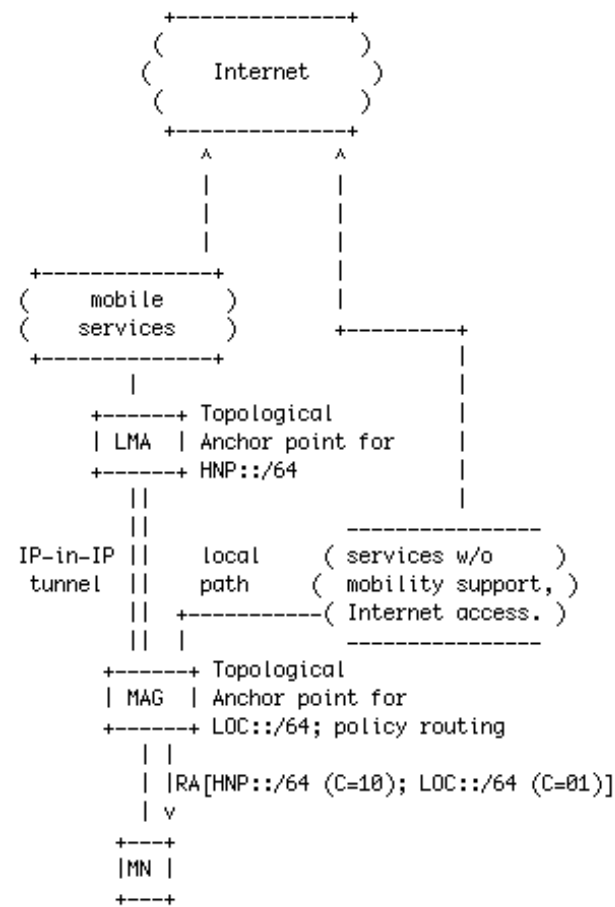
Internet

mobile services

LMA

Topological Anchor point for HNP::/64

IP-in-IP tunnel

local path

( services w/o mobility support, Internet access. )

MAG

Topological Anchor point for LOC::/64; policy routing

RA[HNP::/64 (C=10); LOC::/64 (C=01)]

MN